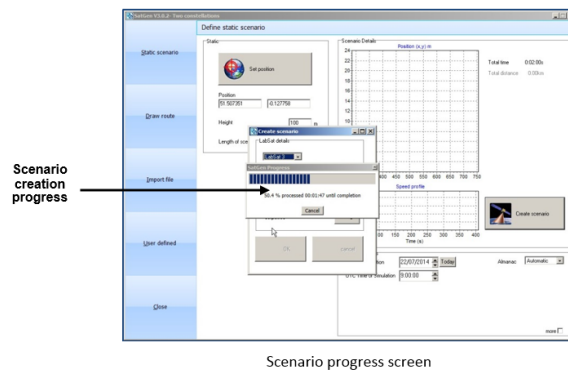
SatGen V3.0.2 - Two constellations

Define static scenario

Static scenario

Draw route

Import file

User defined

Close

Static

Set position

Position
51.507351
-0.127758

Height
100
m

Length of sce

Scenario Details

Position (x,y) m

24
22
20
18
16
14
12
10

Total time 0.02:00s
Total distance 0.00km

Create scenario

LabSat details

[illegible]

SatGen Progress

50.4 % processed 00:01:47 until completion

Cancel

OK

cancel

Speed profile

0 50 100 150 200 250 300 350 400
Time (s)

Create scenario

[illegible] on 22/07/2014 Today

UTC time of simulation 9:00:00

Almanac Automatic

more

Scenario creation progress

Scenario progress screen